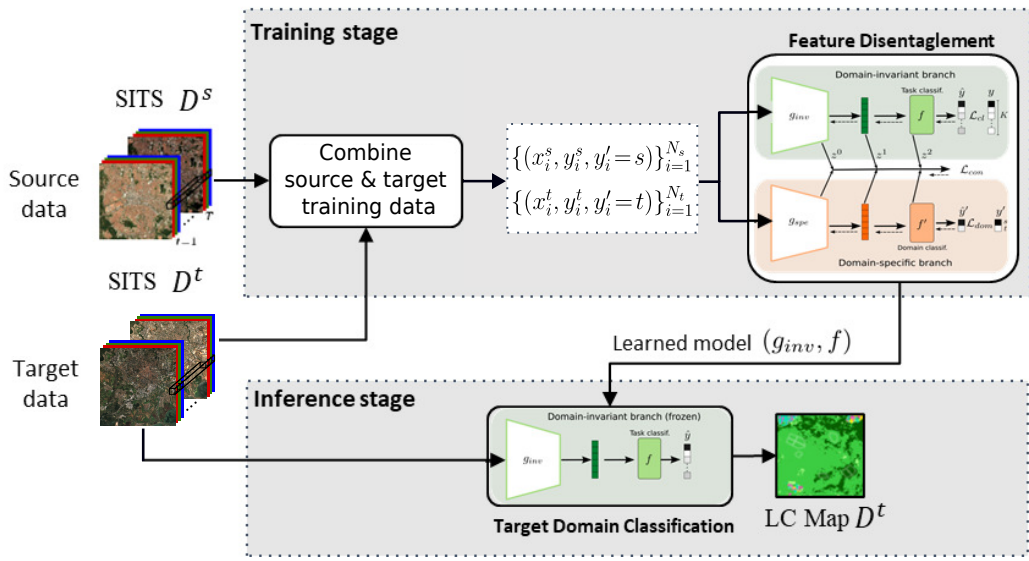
Training stage

Feature Disentaglement

SITS $D^s$

Source data

$T$

$t-1$

Combine source & target training data

$\{(x_i^s, y_i^s, y_i'=s)\}_{i=1}^{N_s}$

$\{(x_i^t, y_i^t, y_i'=t)\}_{i=1}^{N_t}$

Domain-invariant branch

$g_{inv}$

Task classif.

$f$

$\hat{y}$

$y$

$\mathcal{L}_{cl}$

$K$

$z^0$

$z^1$

$z^2$

$\mathcal{L}_{con}$

$g_{spe}$

$f'$

$\hat{y}'$

$y'$

$\mathcal{L}_{dom}$

Domain classif.

Domain-specific branch

SITS $D^t$

Target data

Learned model $(g_{inv}, f)$

Inference stage

Domain-invariant branch (frozen)

$g_{inv}$

Task classif.

$f$

$\hat{y}$

Target Domain Classification

LC Map $D^t$